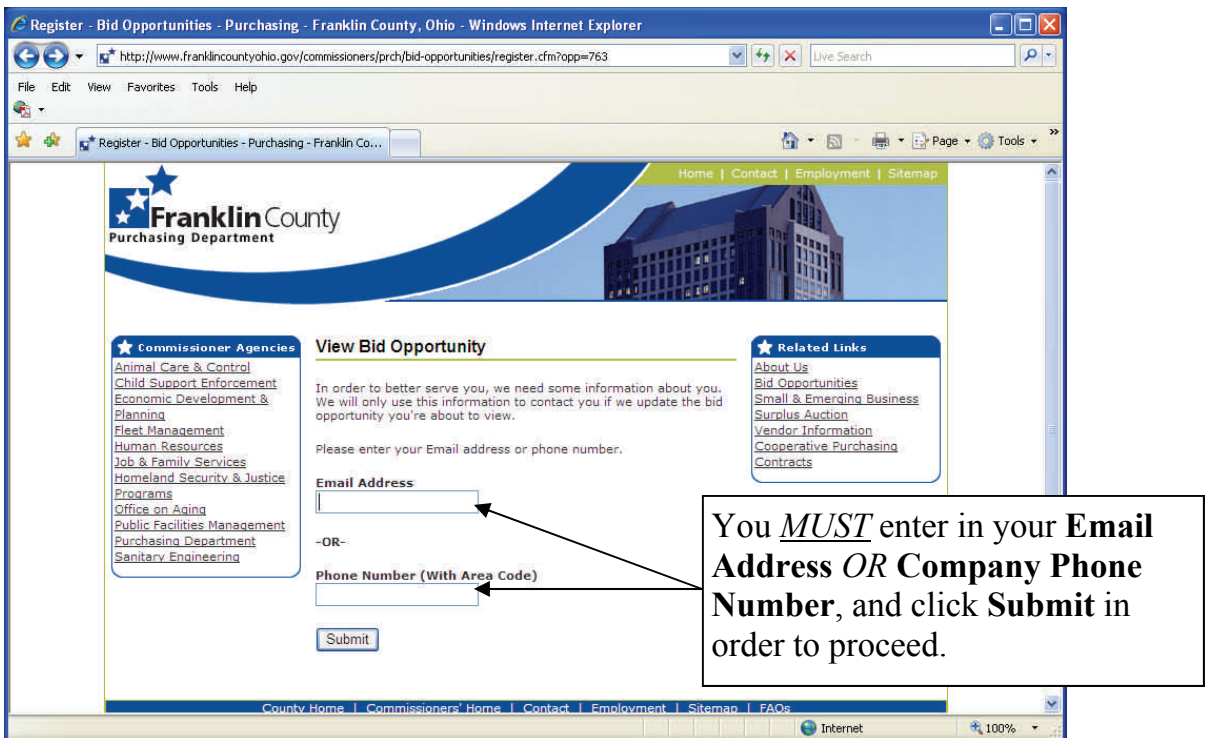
Register - Bid Opportunities - Purchasing - Franklin County, Ohio - Windows Internet Explorer

http://www.franklincountyohio.gov/commissioners/prch/bid-opportunities/register.cfm?opp=763

Live Search

File Edit View Favorites Tools Help

Register - Bid Opportunities - Purchasing - Franklin Co...

Page Tools

Home | Contact | Employment | Sitemap

Franklin County
Purchasing Department

Commissioner Agencies
Animal Care & Control
Child Support Enforcement
Economic Development & Planning
Fleet Management
Human Resources
Job & Family Services
Homeland Security & Justice Programs
Office on Aging
Public Facilities Management
Purchasing Department
Sanitary Engineering

View Bid Opportunity

In order to better serve you, we need some information about you. We will only use this information to contact you if we update the bid opportunity you're about to view.

Please enter your Email address or phone number.

Email Address

-OR-

Phone Number (With Area Code)

Submit

Related Links
About Us
Bid Opportunities
Small & Emerging Business
Surplus Auction
Vendor Information
Cooperative Purchasing
Contracts

You *MUST* enter in your **Email Address** *OR* **Company Phone Number**, and click **Submit** in order to proceed.

County Home | Commissioners' Home | Contact | Employment | Sitemap | FAQs

Internet

100%